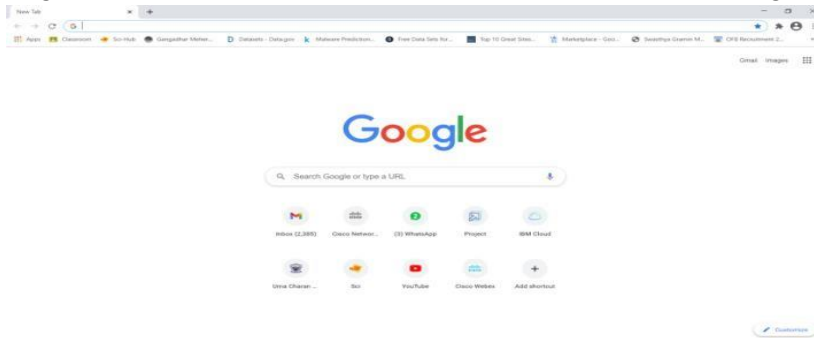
New Tab
Apps Classroom Sci-Hub Gangadhar Meher... Datasets - Data.gov Malware Prediction... Free Data Sets for... Top 10 Great Sites... Marketplace - Goo... Swasthya Gramin M... OFS Recruitment 2...

Gmail Images

Google

Search Google or type a URL

Inbox (2,385) Cisco Networ... (3) WhatsApp Project IBM Cloud

Uma Charan ... Sci YouTube Cisco Webex Add shortcut

Customize